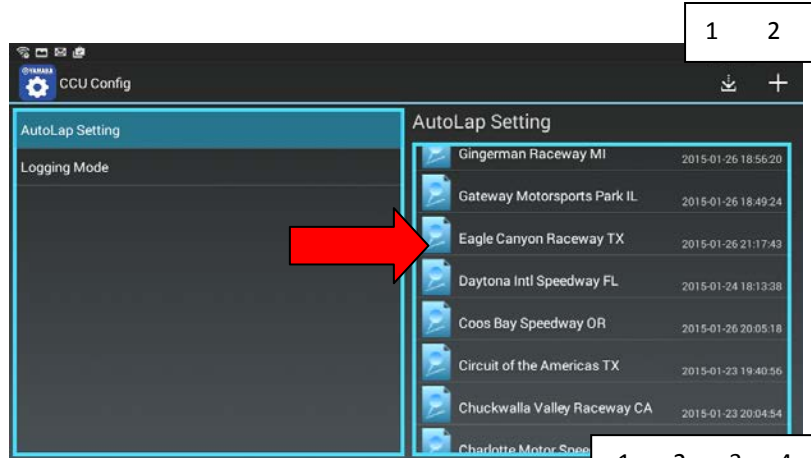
1 2

YAMAHA CCU Config

AutoLap Setting

Logging Mode

AutoLap Setting

Gingerman Raceway MI 2015-01-26 18:56:20

Gateway Motorsports Park IL 2015-01-26 18:49:24

Eagle Canyon Raceway TX 2015-01-26 21:17:43

Daytona Intl Speedway FL 2015-01-24 18:13:38

Coos Bay Speedway OR 2015-01-26 20:05:18

Circuit of the Americas TX 2015-01-23 19:40:56

Chuckwalla Valley Raceway CA 2015-01-23 20:04:54

Charlotte Motor Spee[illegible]

1 2 3 4